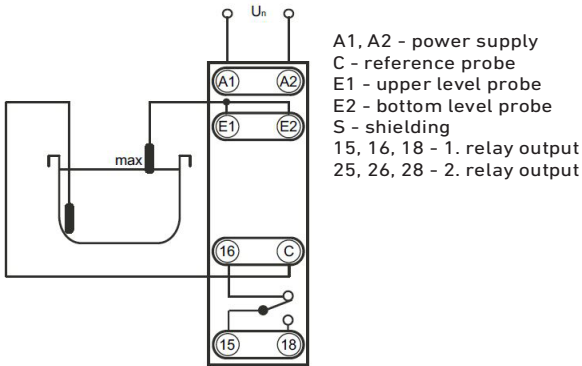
$U_n$

A1

A2

E1

E2

max

16

C

15

18

A1, A2 - power supply
C - reference probe
E1 - upper level probe
E2 - bottom level probe
S - shielding
15, 16, 18 - 1. relay output
25, 26, 28 - 2. relay output